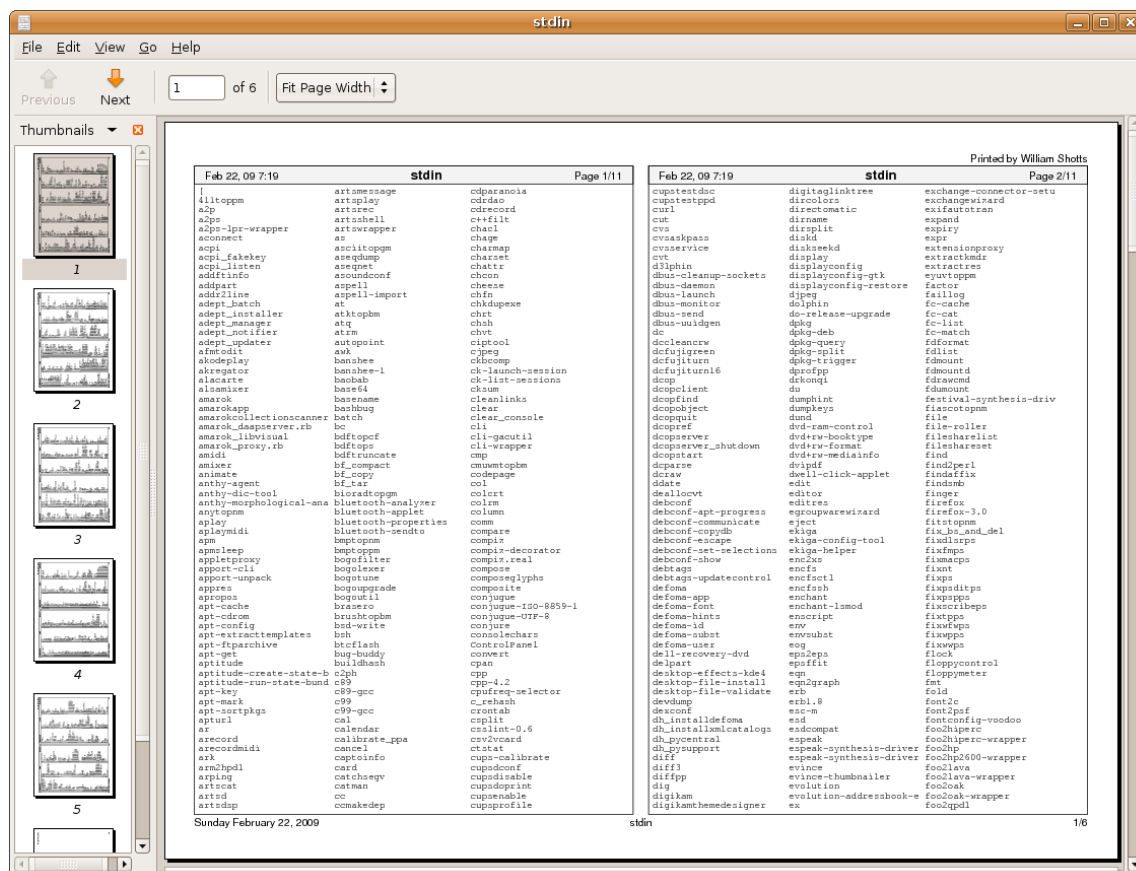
stdin

File Edit View Go Help

Previous Next 1 of 6 Fit Page Width

Thumbnails

1

2

3

4

5

Printed by William Shotts

Feb 22, 09 7:19 stdin Page 1/11

[
411toppm
a2p
a2ps
a2ps-lpr-wrapper
aconnect
acpi
acpi_fakekey
acpi_listen
addftinfo
addpart
addr2line
adept_batch
adept_installer
adept_manager
adept_notifier
adept_updater
afmtodit
akodeplay
akregator
alacarte
alsamixer
amarok
amarokapp
amarokcollectionscanner
amarok_daapserver.rb
amarok_libvisual
amarok_proxy.rb
amidi
amixer
animate
anthy-agent
anthy-dic-tool
anthy-morphological-ana
anytopnm
aplay
aplaymidi
apm
apmsleep
appletproxy
apport-cli
apport-unpack
appres
apropos
apt-cache
apt-cdrom
apt-config
apt-extracttemplates
apt-ftparchive
apt-get
aptitude
aptitude-create-state-b
aptitude-run-state-bund
apt-key
apt-mark
apt-sortpkgs
apturl
ar
arecord
arecordmidi
ark
arm2hpdl
arping
artscat
artsd
artsdsp

artsmessage
artsplay
artsrec
artsshell
artswrapper
as
asciitopgm
aseqdump
aseqnet
asoundconf
aspell
aspell-import
at
atktopbm
atq
atrm
autopoint
awk
banshee
banshee-1
baobab
base64
basename
bashbug
batch
bc
bdftopcf
bdftops
bdftruncate
bf_compact
bf_copy
bf_tar
bioradtopgm
bluetooth-analyzer
bluetooth-applet
bluetooth-properties
bluetooth-sendto
bmptopnm
bmptoppm
bogofilter
bogolexer
bogotune
bogoupgrade
bogoutil
brasero
brushtopbm
bsd-write
bsh
btcflash
bug-buddy
buildhash
c2ph
c89
c89-gcc
c99
c99-gcc
cal
calendar
calibrate_ppa
cancel
captoinfo
card
catchsegv
catman
cc
ccmakedep

cdparanoia
cdrdao
cdrecord
c++filt
chacl
chage
charmap
charset
chattr
chcon
cheese
chfn
chkdupexe
chrt
chsh
chvt
ciptool
cjpeg
ckbcomp
ck-launch-session
ck-list-sessions
cksum
cleanlinks
clear
clear_console
cli
cli-gacutil
cli-wrapper
cmp
cmuwmtopbm
codepage
col
colcrt
colrm
column
comm
compare
compiz
compiz-decorator
compiz.real
compose
composeglyphs
composite
conjugue
conjugue-ISO-8859-1
conjugue-UTF-8
conjure
consolechars
ControlPanel
convert
cpan
cpp
cpp-4.2
cpufreq-selector
c_rehash
crontab
csplit
csslint-0.6
csv2vcard
ctstat
cups-calibrate
cupsdconf
cupsdisable
cupsdoprint
cupsenable
cupsprofile

Feb 22, 09 7:19 stdin Page 2/11

cupstestdsc
cupstestppd
curl
cut
cvs
cvsaskpass
cvsservice
cvt
d3lphin
dbus-cleanup-sockets
dbus-daemon
dbus-launch
dbus-monitor
dbus-send
dbus-uuidgen
dc
dccleancrw
dcfujigreen
dcfujiturn
dcfujiturn16
dcop
dcopclient
dcopfind
dcopobject
dcopquit
dcopref
dcopserver
dcopserver_shutdown
dcopstart
dcparse
dcraw
ddate
deallocvt
debconf
debconf-apt-progress
debconf-communicate
debconf-copydb
debconf-escape
debconf-set-selections
debconf-show
debtags
debtags-updatecontrol
defoma
defoma-app
defoma-font
defoma-hints
defoma-id
defoma-subst
defoma-user
dell-recovery-dvd
delpart
desktop-effects-kde4
desktop-file-install
desktop-file-validate
devdump
dexconf
dh_installdefoma
dh_installxmlcatalogs
dh_pycentral
dh_pysupport
diff
diff3
diffpp
dig
digikam
digikamthemedesigner

digitaglinktree
dircolors
directomatic
dirname
dirsplit
diskd
diskseekd
display
displayconfig
displayconfig-gtk
displayconfig-restore
djpeg
dolphin
do-release-upgrade
dpkg
dpkg-deb
dpkg-query
dpkg-split
dpkg-trigger
dprofpp
drkonqi
du
dumphint
dumpkeys
dund
dvd-ram-control
dvd+rw-booktype
dvd+rw-format
dvd+rw-mediainfo
dvipdf
dwell-click-applet
edit
editor
editres
egroupwarewizard
eject
ekiga
ekiga-config-tool
ekiga-helper
enc2xs
encfs
encfsctl
encfssh
enchant
enchant-lsmod
enscript
env
envsubst
eog
eps2eps
epsffit
eqn
eqn2graph
erb
erb1.8
esc-m
esd
esdcompat
espeak
espeak-synthesis-driver
espeak-synthesis-driver
evince
evince-thumbnailer
evolution
evolution-addressbook-e
ex

exchange-connector-setu
exchangewizard
exifautotran
expand
expiry
expr
extensionproxy
extractkmdr
extractres
factor
faillog
fc-cache
fc-cat
fc-list
fc-match
fdformat
fdlist
fdmount
fdmountd
fdrawcmd
fdumount
festival-synthesis-driv
fiascotopnm
file
file-roller
filesharelist
fileshareset
find
find2perl
findaffix
findsmb
finger
firefox
firefox-3.0
fitstopnm
fix_bs_and_del
fixdlsrps
fixfmps
fixmacps
fixnt
fixps
fixpsditps
fixpspps
fixscribeps
fixtpps
fixwfwps
fixwpps
fixwwps
flock
floppycontrol
floppymeter
fmt
fold
font2c
font2psf
fontconfig-voodoo
foo2hiperc
foo2hiperc-wrapper
foo2hp
foo2hp2600-wrapper
foo2lava
foo2lava-wrapper
foo2oak
foo2oak-wrapper
foo2qpdl

Sunday February 22, 2009 stdin 1/6